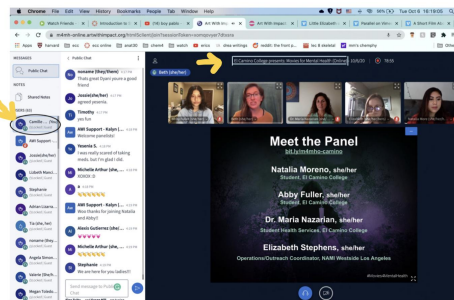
Chrome File Edit View History Bookmarks People Tab Window Help

Watch Friends | Introduction to | (18) buy pablo | Art With Impac | Art With Impac | Little Elizabeth | Parable on Wom | A Short Film A

m4mh-online.artwithimpact.org/html5client/join?sessionToken=

Apps harvard ecs ecs online avat80 ihs/intl chem4 wics idea writings mk&th: The Point jo... les 8 skeletal mm's champhy

MESSAGES

Public Chat

NOTES

Shared Notes

PARTICIPANTS

Camille...

AWI Support...

JessieLelle(her)

Lizbeth Monc...

Stephanie

Adrian Liarna...

Tia (she/her)

AWI Support

noname (the...

Angela Siman...

Valerie (She/h...

Public Chat

noname (they/them)
I'm glad Dyani youre a good friend

Jessie(she/her)
agreed yesenia.

Timothy
yes fun

AWI Support - Kalyn (...
Welcome panelists!

Yesenia S.
I was really scared of taking meds, but I'm glad i did.

Michelle Arthur (she/...
♥♥♥♥

AWI Support - Kalyn (...
Wow thanks for joining Natalia and Abby!!

Alexis Gutierrez (she/...
♥♥♥♥♥

Michelle Arthur (she/...
♥♥♥♥♥

Stephanie
We are here for you ladies!!!

Send message to Public Chat

Beth (she/her)

El Camino College presents: Movies for Mental Health! (Online) 105:00

Meet the Panel
bit.ly/m4mh-camino

Natalia Moreno, she/her
Student, El Camino College

Abby Fuller, she/her
Student, El Camino College

Dr. Maria Nazarian, she/her
Student Health Services, El Camino College

Elizabeth Stephens, she/her
Operations/Outreach Coordinator, NAMI Westside Los Angeles

#MoviesforMentalHealth